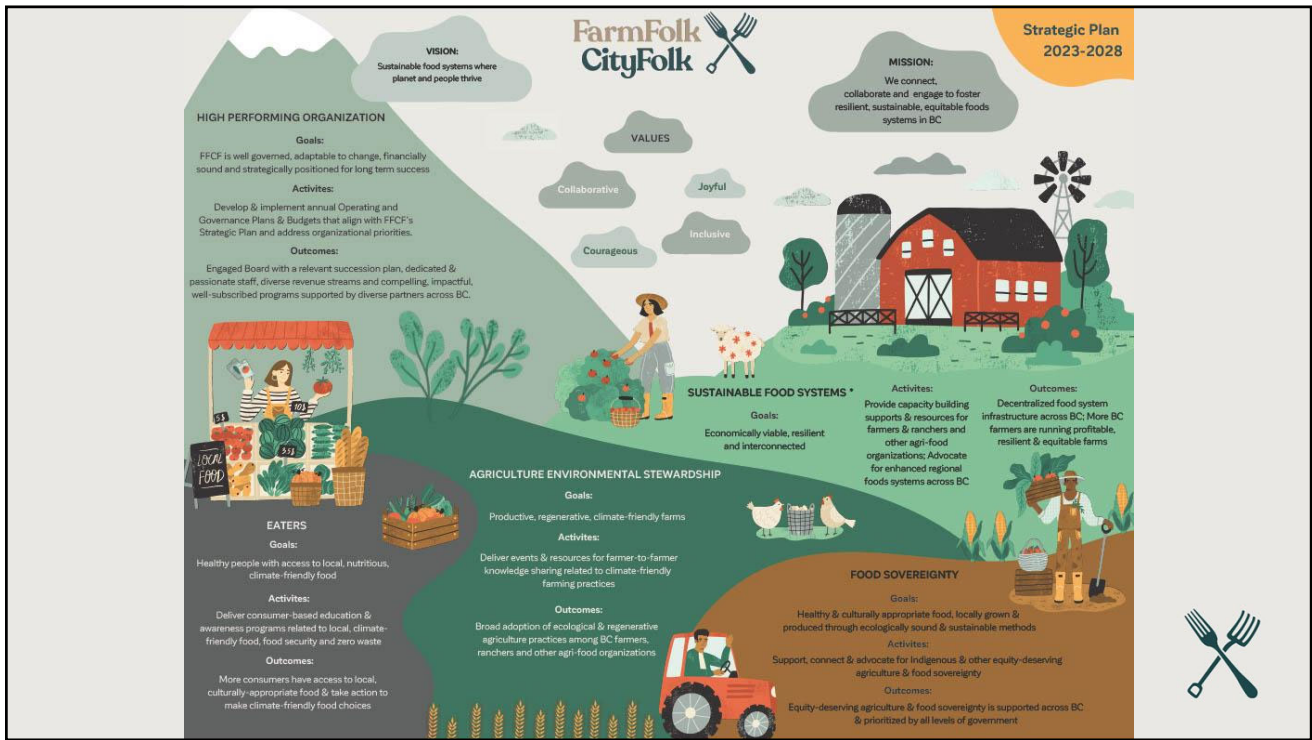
FarmFolk CityFolk

Strategic Plan 2023-2028

VISION:
Sustainable food systems where planet and people thrive

MISSION:
We connect, collaborate and engage to foster resilient, sustainable, equitable foods systems in BC

HIGH PERFORMING ORGANIZATION

Goals:
FFCF is well governed, adaptable to change, financially sound and strategically positioned for long term success

Activites:
Develop & implement annual Operating and Governance Plans & Budgets that align with FFCF's Strategic Plan and address organizational priorities.

Outcomes:
Engaged Board with a relevant succession plan, dedicated & passionate staff, diverse revenue streams and compelling, impactful, well-subscribed programs supported by diverse partners across BC.

VALUES
Collaborative
Joyful
Inclusive
Courageous

SUSTAINABLE FOOD SYSTEMS *

Goals:
Economically viable, resilient and interconnected

Activites:
Provide capacity building supports & resources for farmers & ranchers and other agri-food organizations; Advocate for enhanced regional foods systems across BC

Outcomes:
Decentralized food system infrastructure across BC; More BC farmers are running profitable, resilient & equitable farms

LOCAL FOOD

AGRICULTURE ENVIRONMENTAL STEWARDSHIP

Goals:
Productive, regenerative, climate-friendly farms

Activites:
Deliver events & resources for farmer-to-farmer knowledge sharing related to climate-friendly farming practices

Outcomes:
Broad adoption of ecological & regenerative agriculture practices among BC farmers, ranchers and other agri-food organizations

EATERS

Goals:
Healthy people with access to local, nutritious, climate-friendly food

Activites:
Deliver consumer-based education & awareness programs related to local, climate-friendly food, food security and zero waste

Outcomes:
More consumers have access to local, culturally-appropriate food & take action to make climate-friendly food choices

FOOD SOVEREIGNTY

Goals:
Healthy & culturally appropriate food, locally grown & produced through ecologically sound & sustainable methods

Activites:
Support, connect & advocate for Indigenous & other equity-deserving agriculture & food sovereignty

Outcomes:
Equity-deserving agriculture & food sovereignty is supported across BC & prioritized by all levels of government